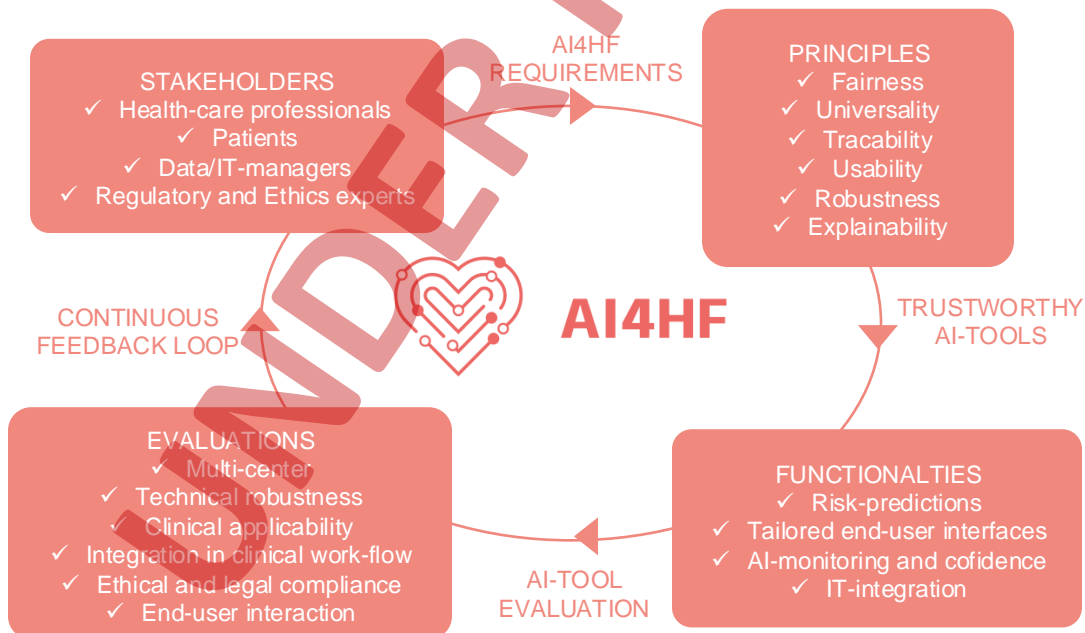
STAKEHOLDERS
✓ Health-care professionals
✓ Patients
✓ Data/IT-managers
✓ Regulatory and Ethics experts

AI4HF
REQUIREMENTS

PRINCIPLES
✓ Fairness
✓ Universality
✓ Tracability
✓ Usability
✓ Robustness
✓ Explainability

CONTINUOUS
FEEDBACK LOOP

AI4HF

TRUSTWORTHY
AI-TOOLS

EVALUATIONS
✓ Multi-center
✓ Technical robustness
✓ Clinical applicability
✓ Integration in clinical work-flow
✓ Ethical and legal compliance
✓ End-user interaction

AI-TOOL
EVALUATION

FUNCTIONALTIES
✓ Risk-predictions
✓ Tailored end-user interfaces
✓ AI-monitoring and cofidence
✓ IT-integration

UNDER R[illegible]